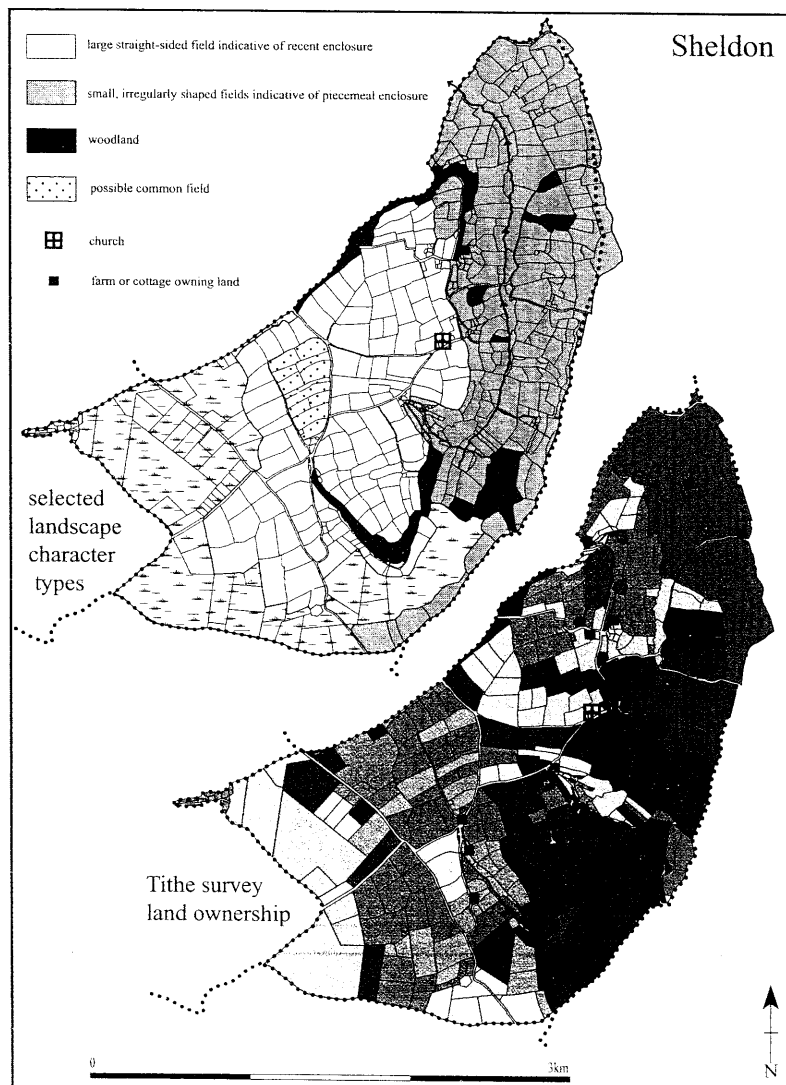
large straight-sided field indicative of recent enclosure

small, irregularly shaped fields indicative of piecemeal enclosure

woodland

possible common field

church

farm or cottage owning land

Sheldon

selected landscape character types

Tithe survey land ownership

0

3km

N